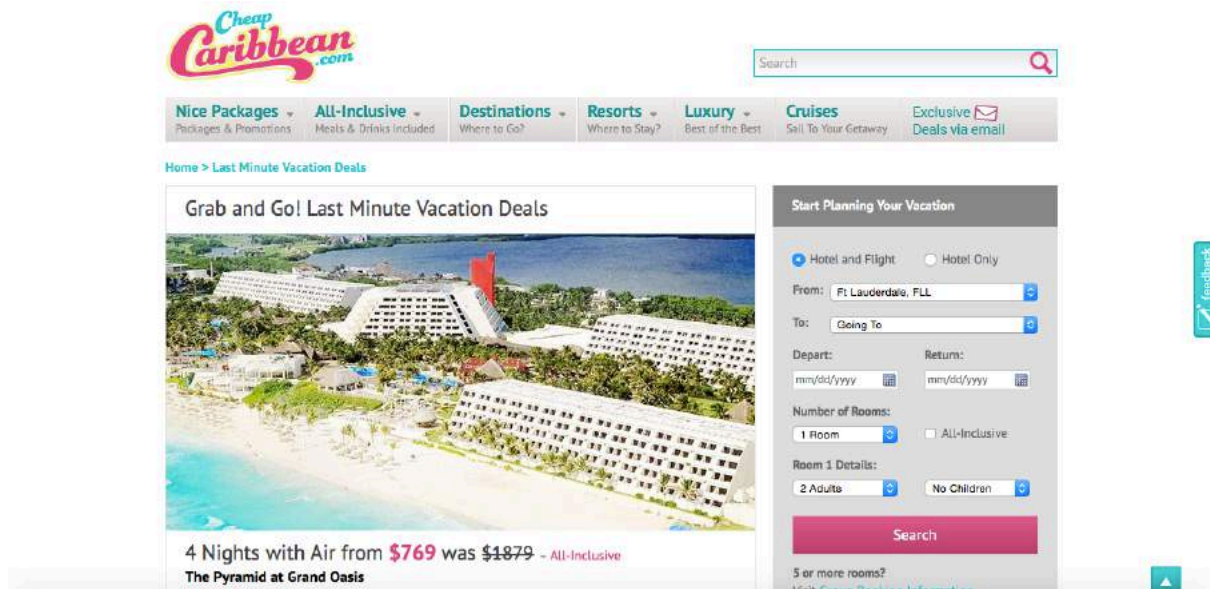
Cheap Caribbean .com

Search

Nice Packages
Packages & Promotions

All-Inclusive
Meals & Drinks Included

Destinations
Where to Go?

Resorts
Where to Stay?

Luxury
Best of the Best

Cruises
Sail To Your Getaway

Exclusive
Deals via email

Home > Last Minute Vacation Deals

Grab and Go! Last Minute Vacation Deals

4 Nights with Air from $769 was $1879 - All-Inclusive
The Pyramid at Grand Oasis

Start Planning Your Vacation

Hotel and Flight
Hotel Only

From: Ft Lauderdale, FLL

To: Going To

Depart:
mm/dd/yyyy

Return:
mm/dd/yyyy

Number of Rooms:
1 Room

All-Inclusive

Room 1 Details:
2 Adults
No Children

Search

5 or more rooms?
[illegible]

feedback